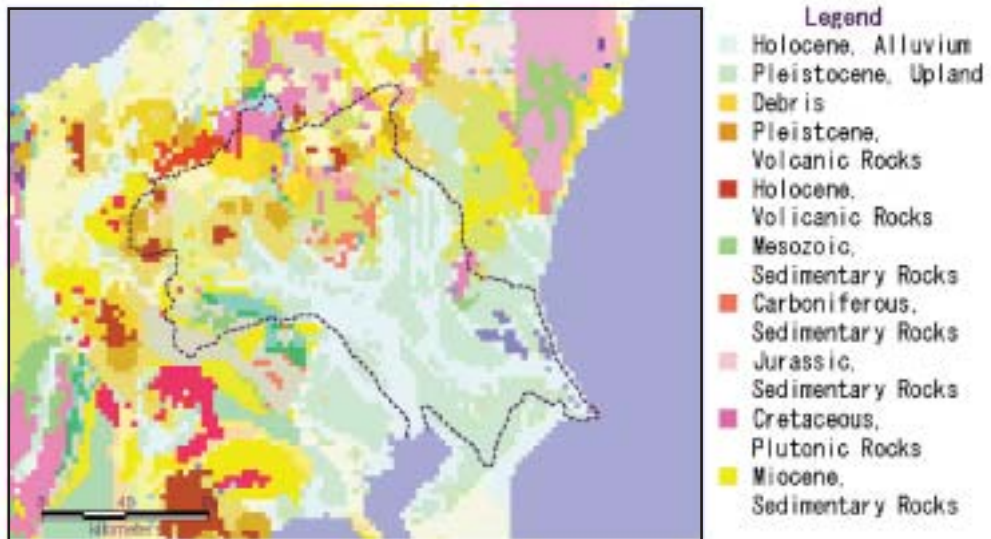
Legend
Holocene, Alluvium
Pleistocene, Upland
Debris
Pleistcene, Volcanic Rocks
Holocene, Volicanic Rocks
Mesozoic, Sedimentary Rocks
Carboniferous, Sedimentary Rocks
Jurassic, Sedimentary Rocks
Cretaceous, Plutonic Rocks
Miocene, Sedimentary Rocks

0 40
kilometers